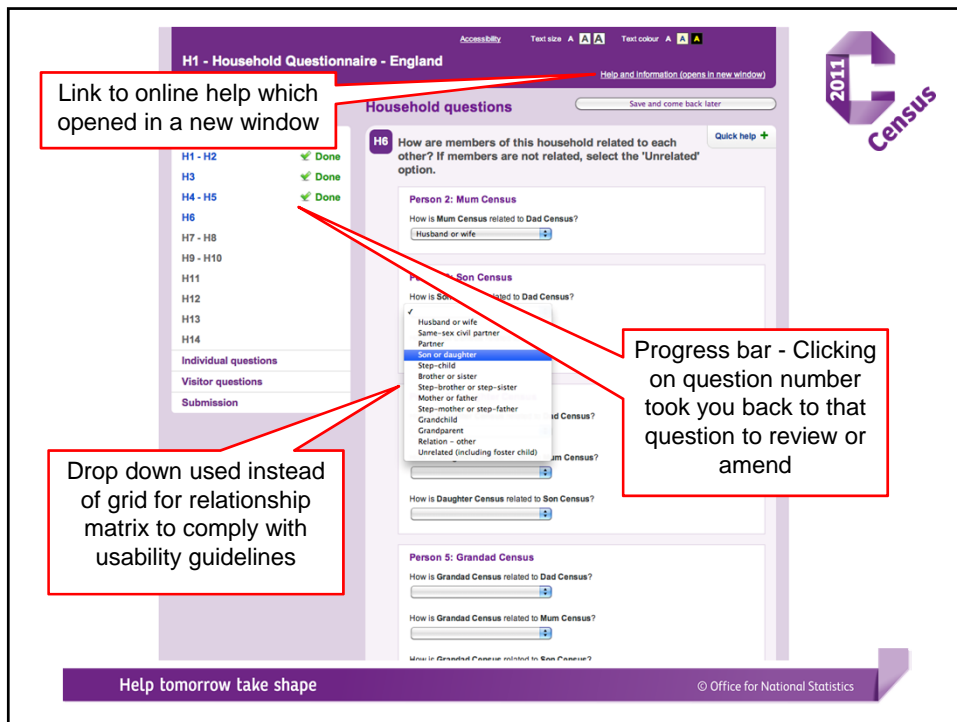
Accessibility Text size A A A Text colour A A A

H1 - Household Questionnaire - England

Help and information (opens in new window)

2011 Census

Link to online help which opened in a new window

Household questions

Save and come back later

H1 - H2 Done
H3 Done
H4 - H5 Done
H6
H7 - H8
H9 - H10
H11
H12
H13
H14
Individual questions
Visitor questions
Submission

H6 How are members of this household related to each other? If members are not related, select the 'Unrelated' option.

Quick help +

Person 2: Mum Census

How is Mum Census related to Dad Census?

Husband or wife

Person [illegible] Son Census

How is So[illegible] related to Dad Census?

✓
Husband or wife
Same-sex civil partner
Partner
Son or daughter
Step-child
Brother or sister
Step-brother or step-sister
Mother or father
Step-mother or step-father
Grandchild
Grandparent
Relation - other
Unrelated (including foster child)

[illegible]d Census?

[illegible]um Census?

How is Daughter Census related to Son Census?

Progress bar - Clicking on question number took you back to that question to review or amend

Drop down used instead of grid for relationship matrix to comply with usability guidelines

Person 5: Grandad Census

How is Grandad Census related to Dad Census?

How is Grandad Census related to Mum Census?

How is Grandad Census related to Son Census?

Help tomorrow take shape

© Office for National Statistics